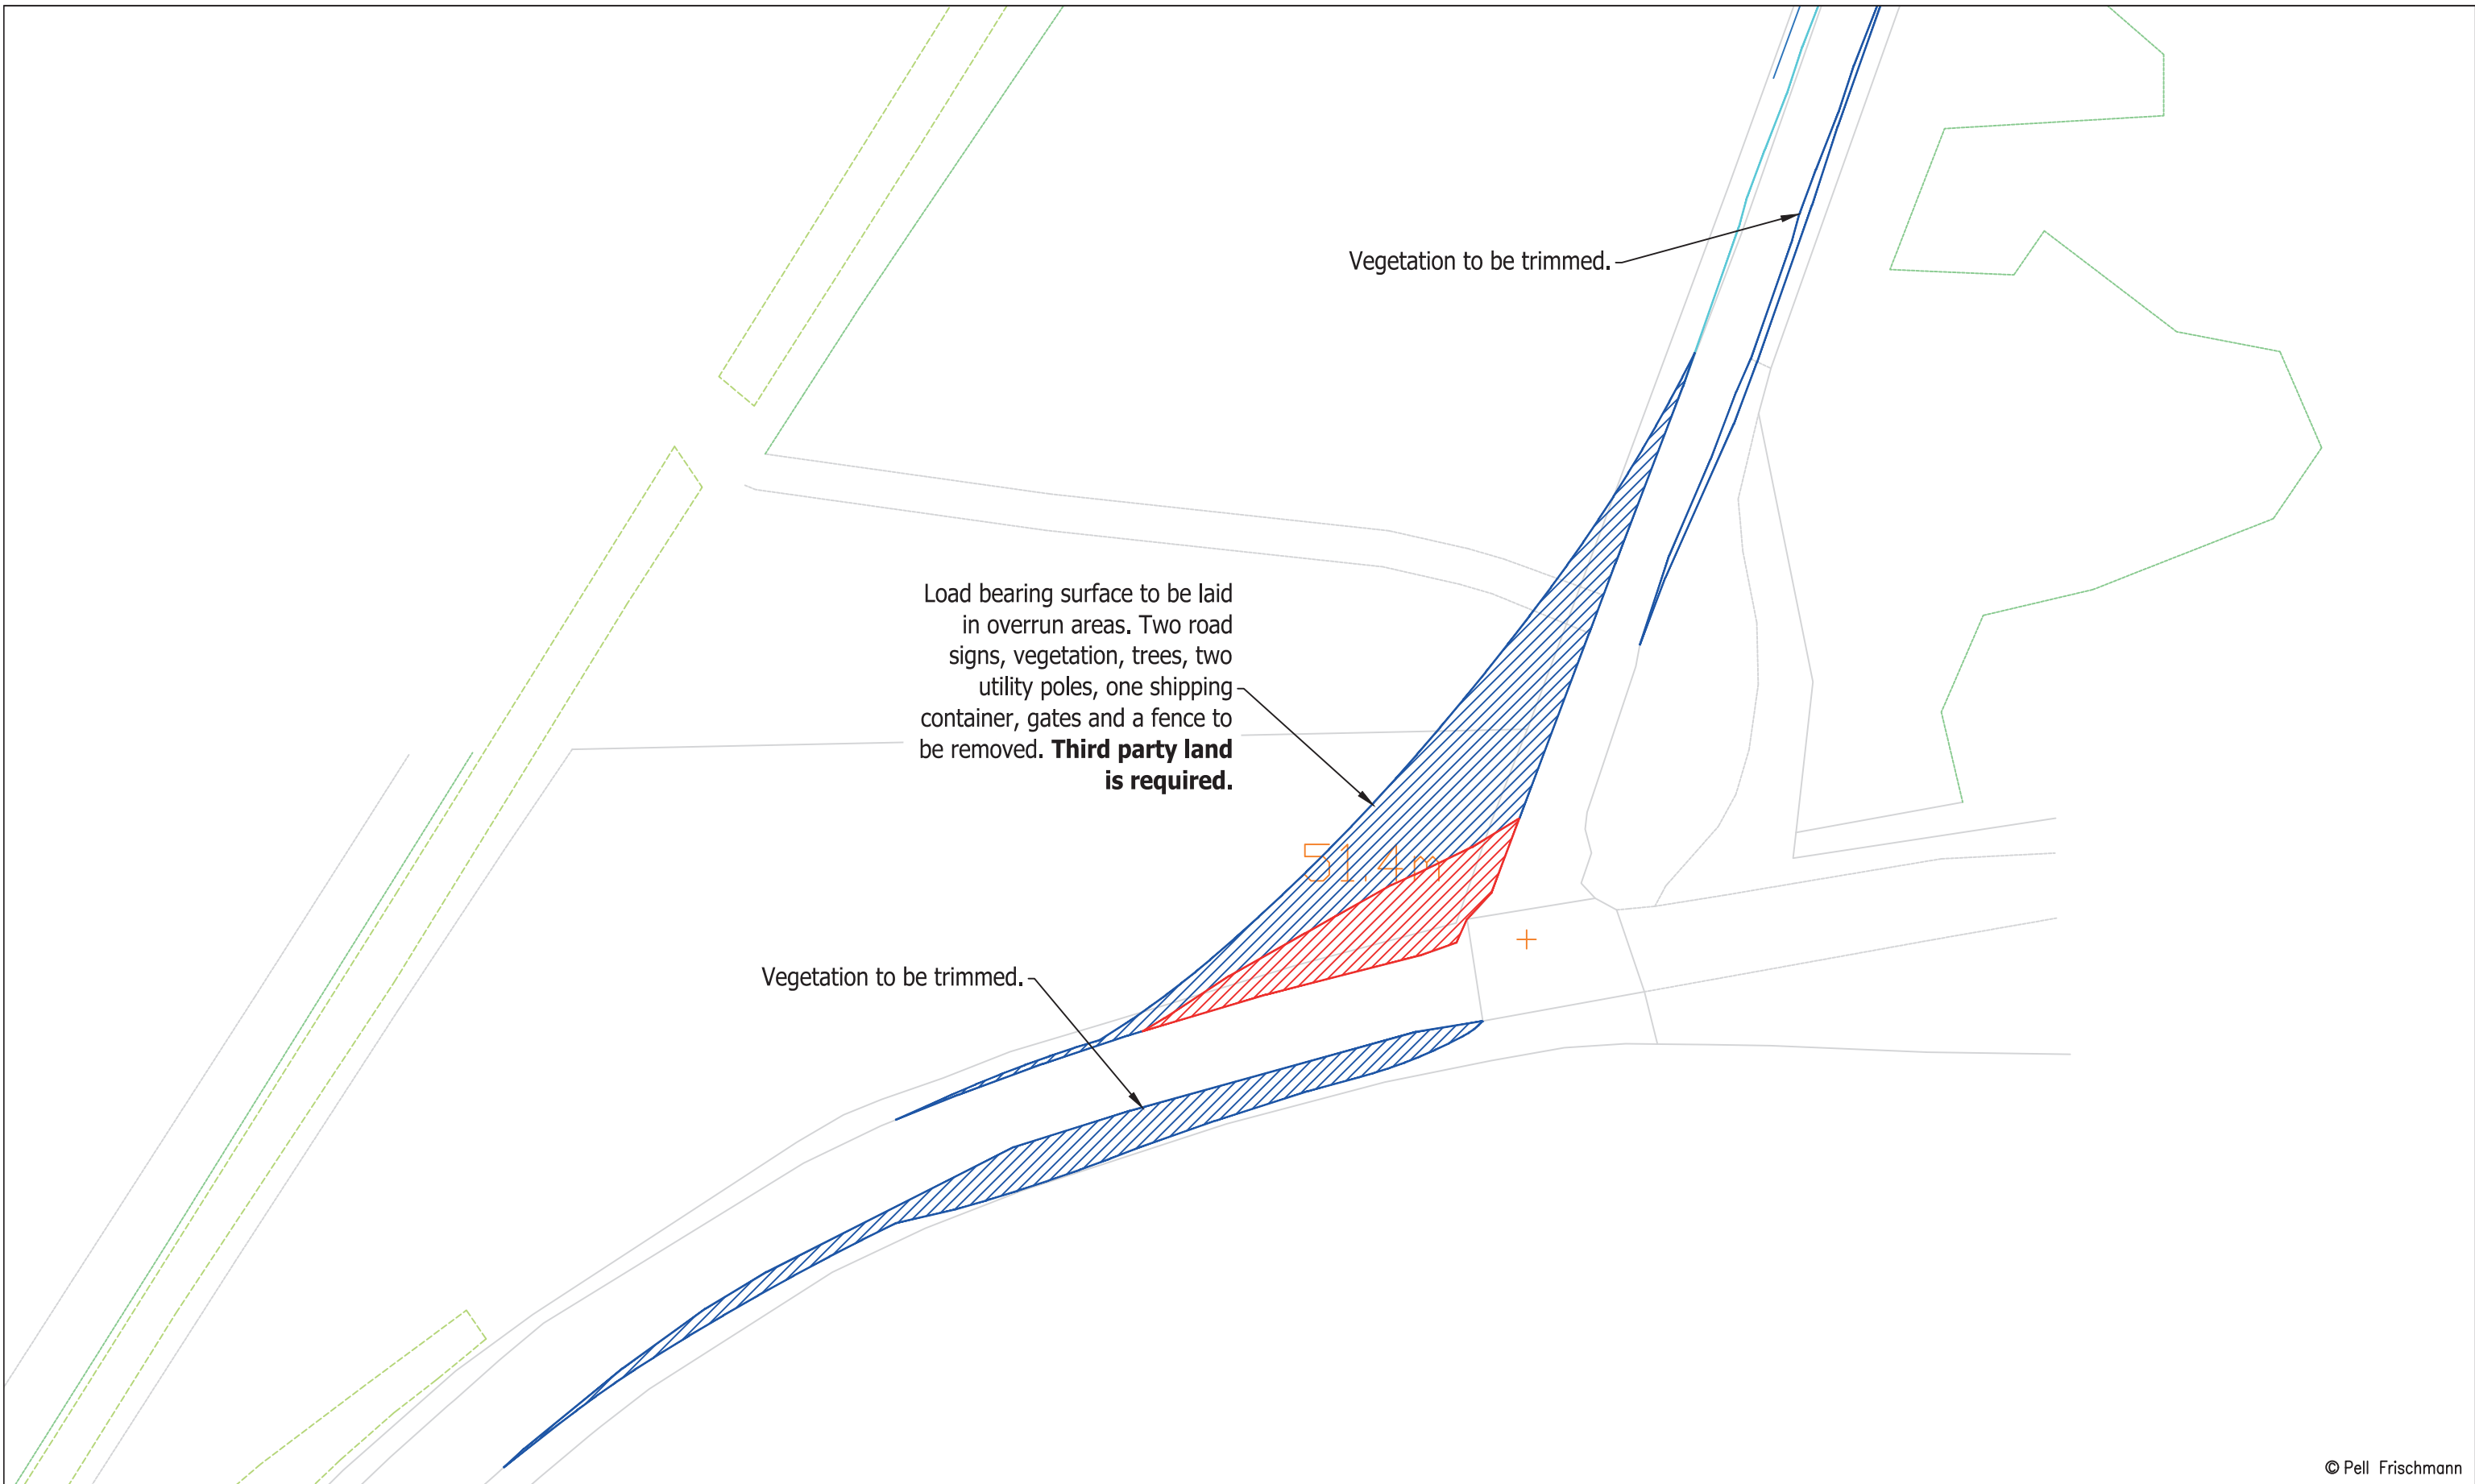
Vegetation to be trimmed.

Load bearing surface to be laid in overrun areas. Two road signs, vegetation, trees, two utility poles, one shipping container, gates and a fence to be removed. **Third party land is required.**

51.4m

Vegetation to be trimmed.

© Pell Frischmann